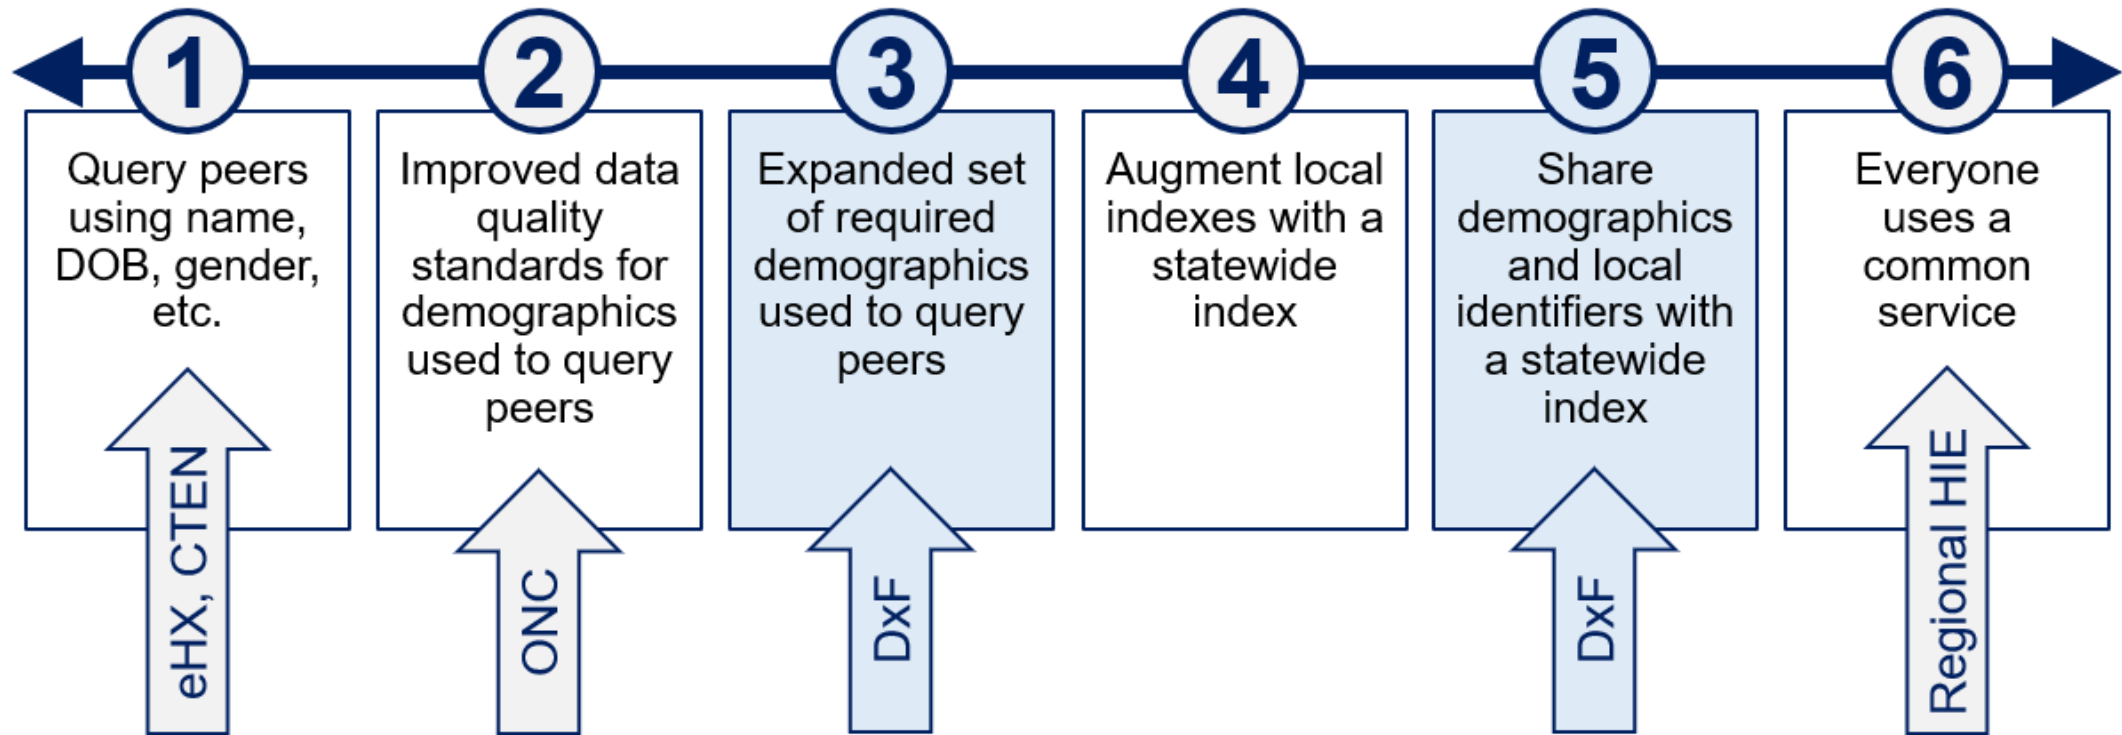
1
Query peers using name, DOB, gender, etc.
eHX, CTEN

2
Improved data quality standards for demographics used to query peers
ONC

3
Expanded set of required demographics used to query peers
DxF

4
Augment local indexes with a statewide index

5
Share demographics and local identifiers with a statewide index
DxF

6
Everyone uses a common service
Regional HIE